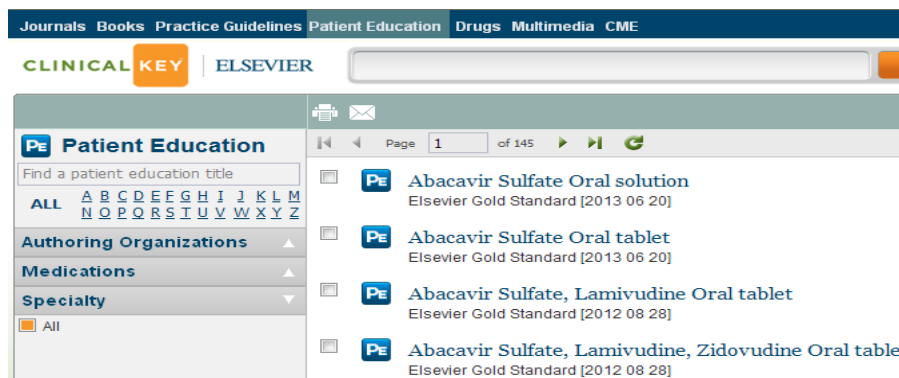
Journals Books Practice Guidelines Patient Education Drugs Multimedia CME

CLINICAL KEY | ELSEVIER

PE Patient Education

Find a patient education title

ALL A B C D E F G H I J K L M N O P Q R S T U V W X Y Z

Authoring Organizations

Medications

Specialty

All

Page 1 of 145

PE Abacavir Sulfate Oral solution
Elsevier Gold Standard [2013 06 20]

PE Abacavir Sulfate Oral tablet
Elsevier Gold Standard [2013 06 20]

PE Abacavir Sulfate, Lamivudine Oral tablet
Elsevier Gold Standard [2012 08 28]

PE Abacavir Sulfate, Lamivudine, Zidovudine Oral table
Elsevier Gold Standard [2012 08 28]